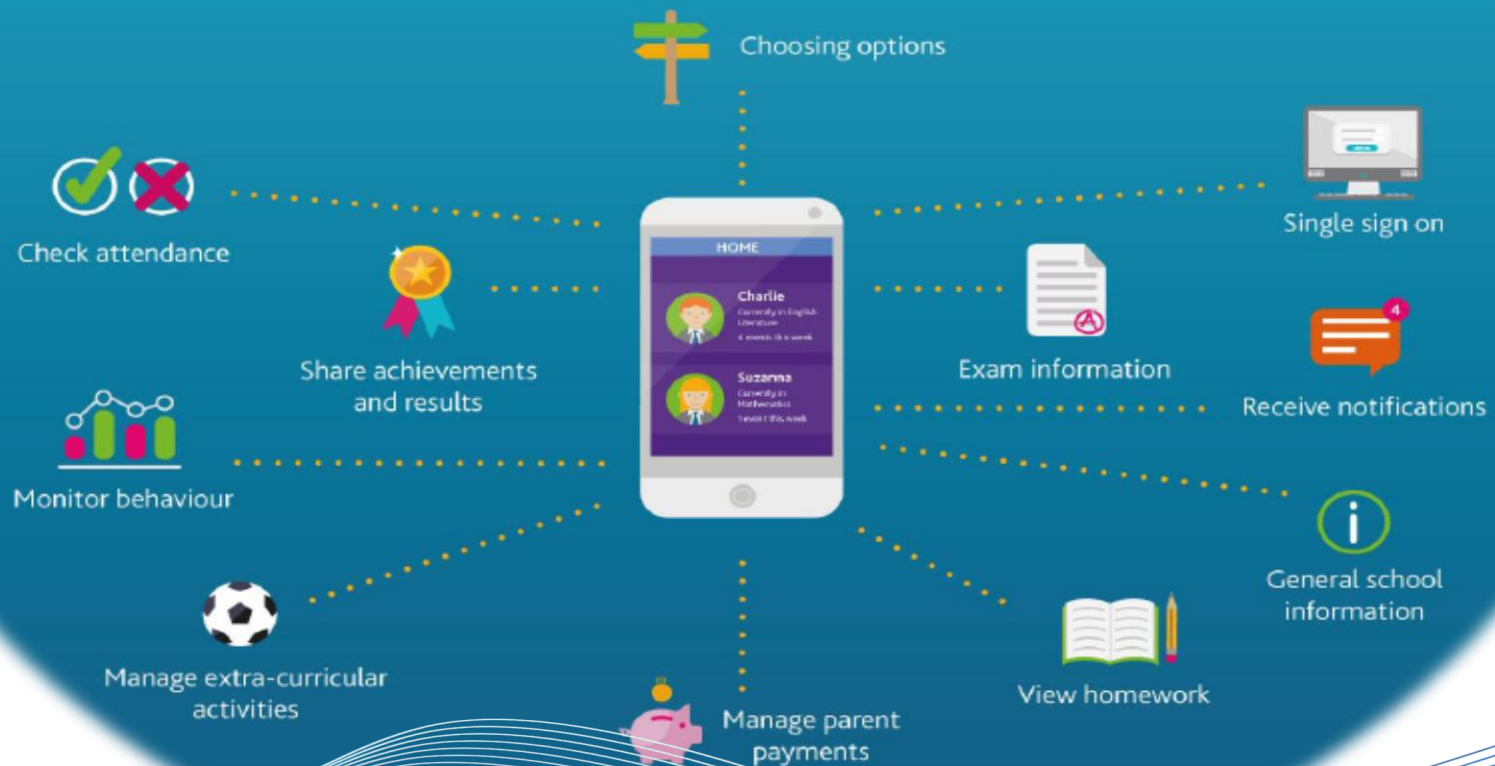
Choosing options

Check attendance

Single sign on

HOME

Charlie
Currently in English Literature
4 events this week

Suzanna
Currently in Mathematics
1 event this week

Share achievements and results

Exam information

4

Receive notifications

Monitor behaviour

General school information

Manage extra-curricular activities

View homework

Manage parent payments